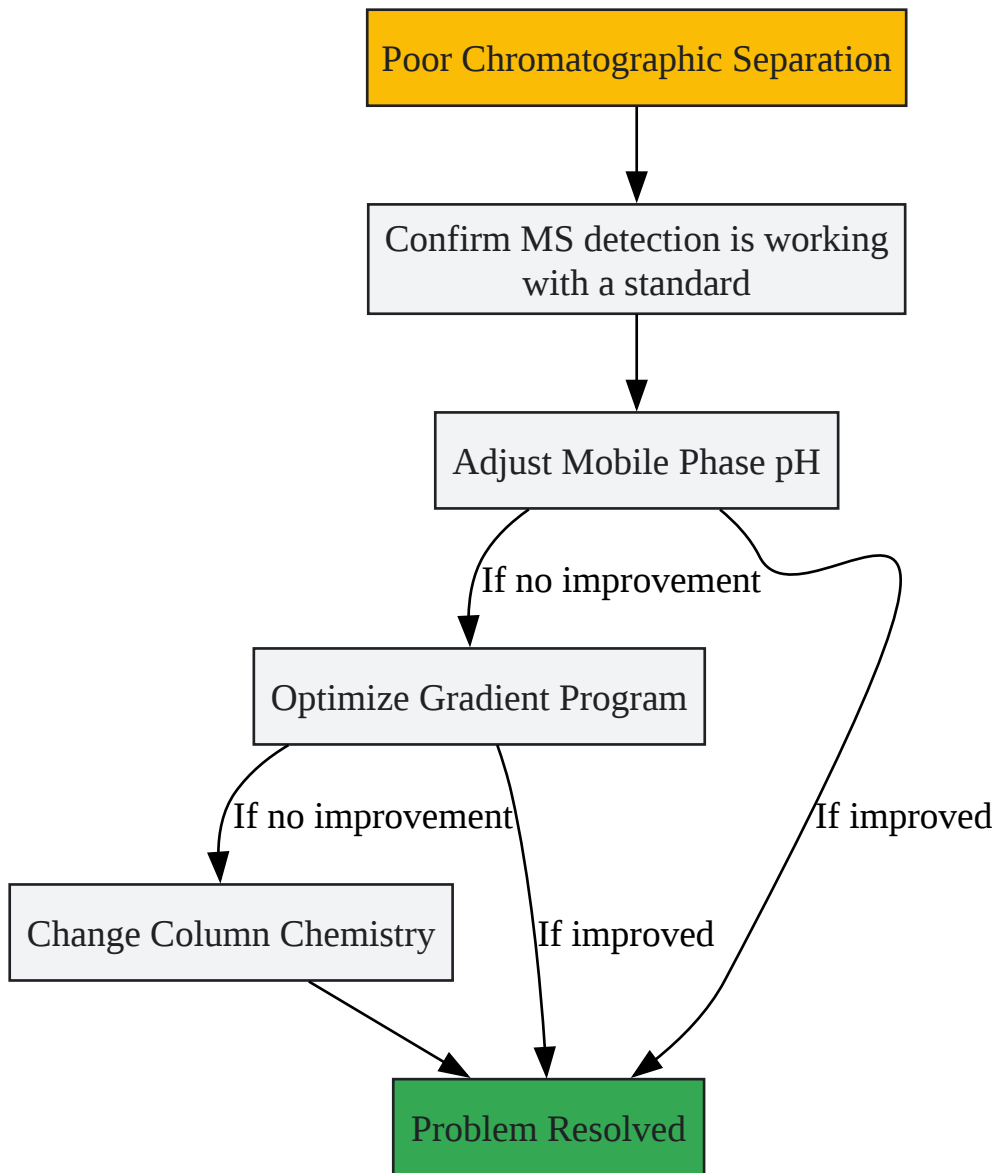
Poor Chromatographic Separation

Confirm MS detection is working with a standard

Adjust Mobile Phase pH

If no improvement

Optimize Gradient Program

If no improvement

If improved

Change Column Chemistry

If improved

Problem Resolved